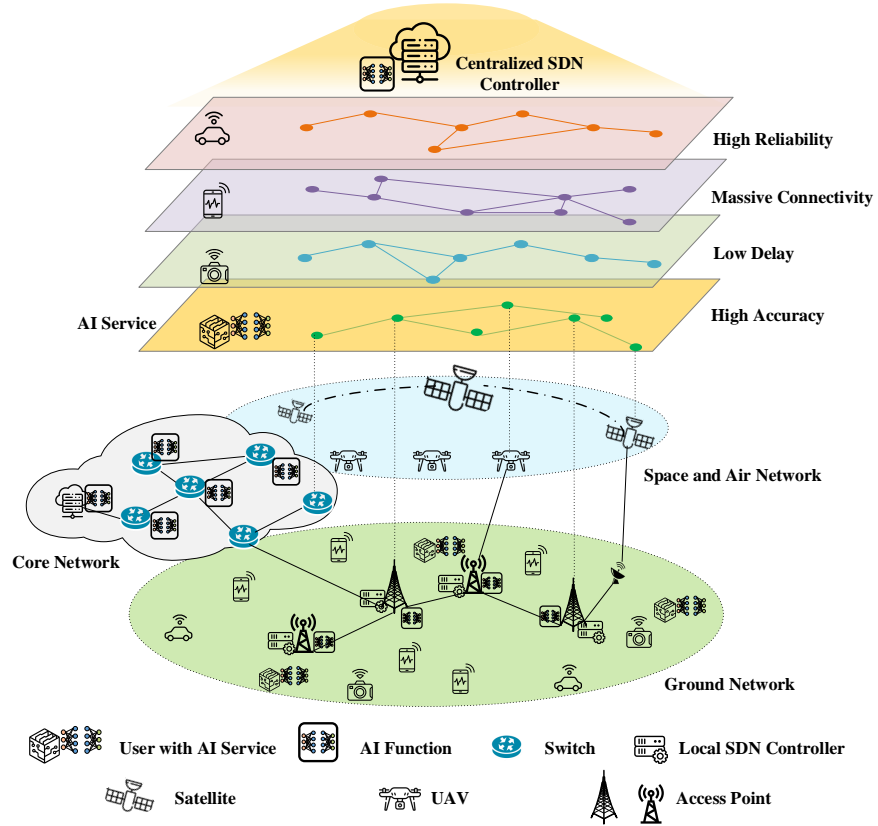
Centralized SDN Controller

High Reliability

Massive Connectivity

Low Delay

AI Service

High Accuracy

Space and Air Network

Core Network

Ground Network

User with AI Service

AI Function

Switch

Local SDN Controller

Satellite

UAV

Access Point